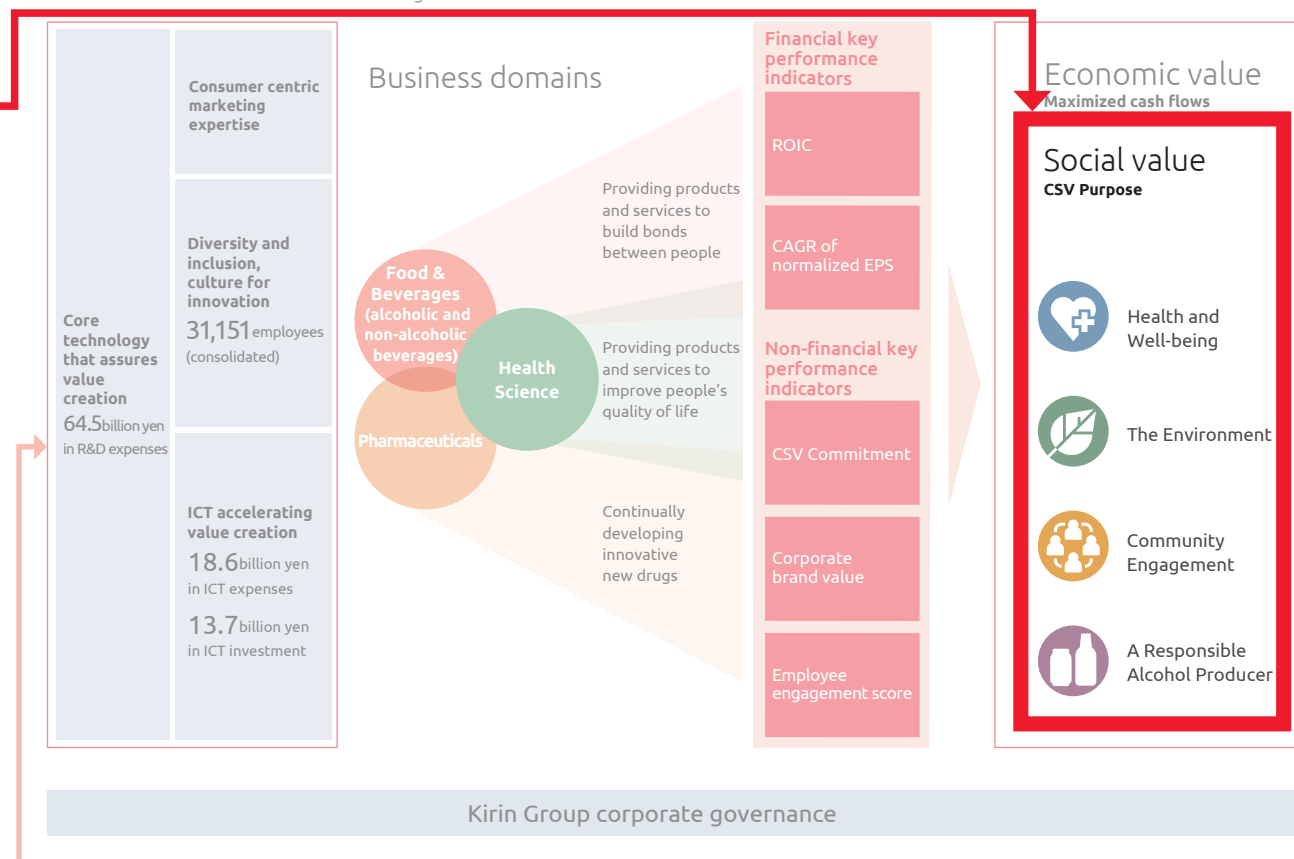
Core technology that assures value creation
64.5billion yen in R&D expenses

Consumer centric marketing expertise

Diversity and inclusion, culture for innovation
31,151employees (consolidated)

ICT accelerating value creation
18.6billion yen in ICT expenses
13.7billion yen in ICT investment

Business domains

Food & Beverages (alcoholic and non-alcoholic beverages)

Health Science

Pharmaceuticals

Providing products and services to build bonds between people

Providing products and services to improve people's quality of life

Continually developing innovative new drugs

Financial key performance indicators

ROIC

CAGR of normalized EPS

Non-financial key performance indicators

CSV Commitment

Corporate brand value

Employee engagement score

Economic value
Maximized cash flows

Social value
CSV Purpose

Health and Well-being

The Environment

Community Engagement

A Responsible Alcohol Producer

Kirin Group corporate governance